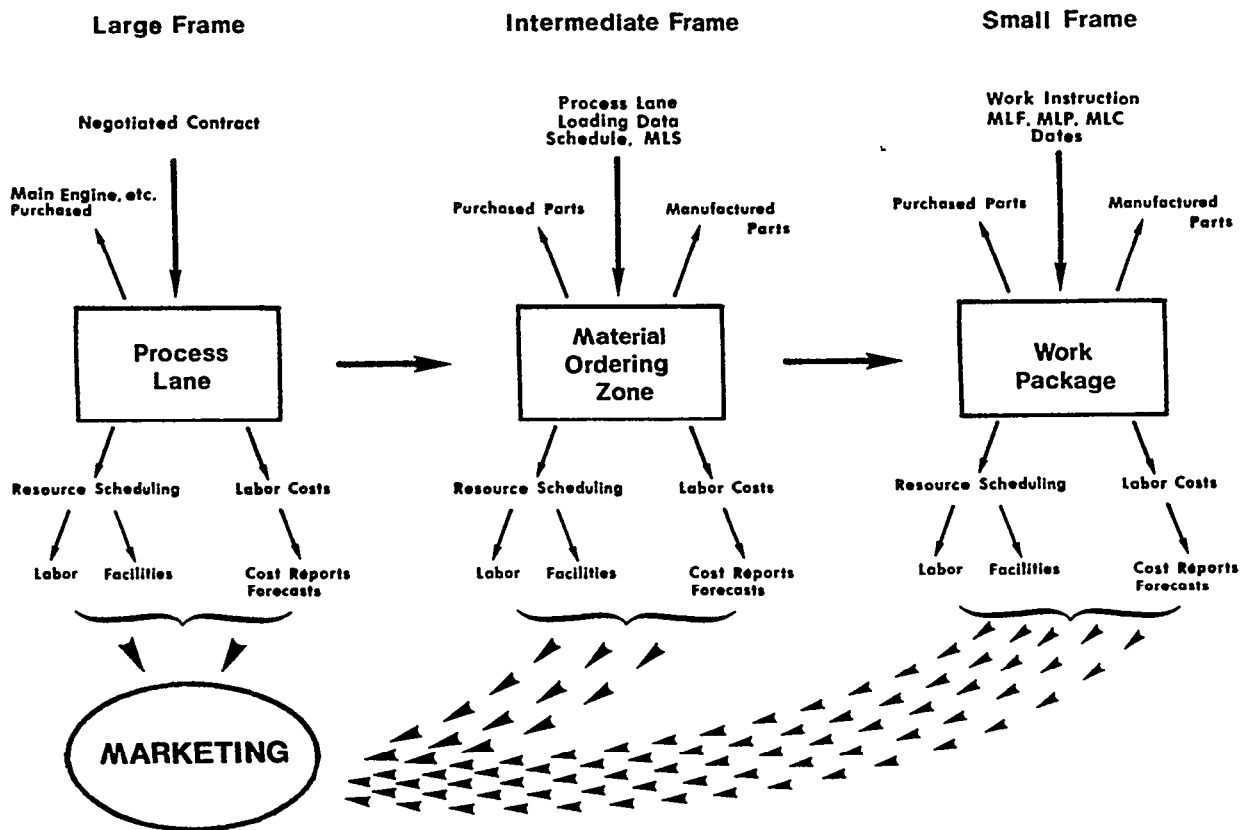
Large Frame

Intermediate Frame

Small Frame

Negotiated Contract

Main Engine, etc. Purchased

Process Lane

Resource Scheduling

Labor Costs

Labor

Facilities

Cost Reports Forecasts

Process Lane Loading Data Schedule, MLS

Purchased Parts

Manufactured Parts

Material Ordering Zone

Resource Scheduling

Labor Costs

Labor

Facilities

Cost Reports Forecasts

Work Instruction MLF, MLP, MLC Dates

Purchased Parts

Manufactured Parts

Work Package

Resource Scheduling

Labor Costs

Labor

Facilities

Cost Reports Forecasts

MARKETING